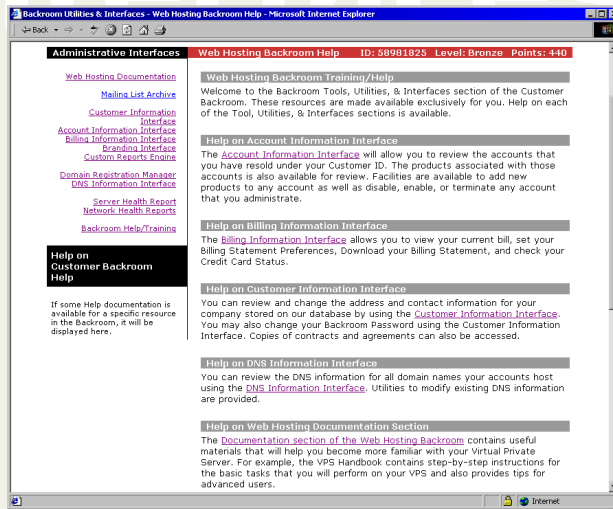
Backroom Utilities & Interfaces - Web Hosting Backroom Help - Microsoft Internet Explorer

Back

Administrative Interfaces

Web Hosting Backroom Help ID: 58981825 Level: Bronze Points: 440

Web Hosting Documentation
Mailing List Archive
Customer Information Interface
Account Information Interface
Billing Information Interface
Branding Interface
Custom Reports Engine
Domain Registration Manager
DNS Information Interface
Server Health Report
Network Health Reports
Backroom Help/Training

Help on Customer Backroom Help

If some Help documentation is available for a specific resource in the Backroom, it will be displayed here.

Web Hosting Backroom Training/Help

Welcome to the Backroom Tools, Utilities, & Interfaces section of the Customer Backroom. These resources are made available exclusively for you. Help on each of the Tool, Utilities, & Interfaces sections is available.

Help on Account Information Interface

The Account Information Interface will allow you to review the accounts that you have resold under your Customer ID. The products associated with those accounts is also available for review. Facilities are available to add new products to any account as well as disable, enable, or terminate any account that you administrate.

Help on Billing Information Interface

The Billing Information Interface allows you to view your current bill, set your Billing Statement Preferences, Download your Billing Statement, and check your Credit Card Status.

Help on Customer Information Interface

You can review and change the address and contact information for your company stored on our database by using the Customer Information Interface. You may also change your Backroom Password using the Customer Information Interface. Copies of contracts and agreements can also be accessed.

Help on DNS Information Interface

You can review the DNS information for all domain names your accounts host using the DNS Information Interface. Utilities to modify existing DNS information are provided.

Help on Web Hosting Documentation Section

The Documentation section of the Web Hosting Backroom contains useful materials that will help you become more familiar with your Virtual Private Server. For example, the VPS Handbook contains step-by-step instructions for the basic tasks that you will perform on your VPS and also provides tips for advanced users.

Internet